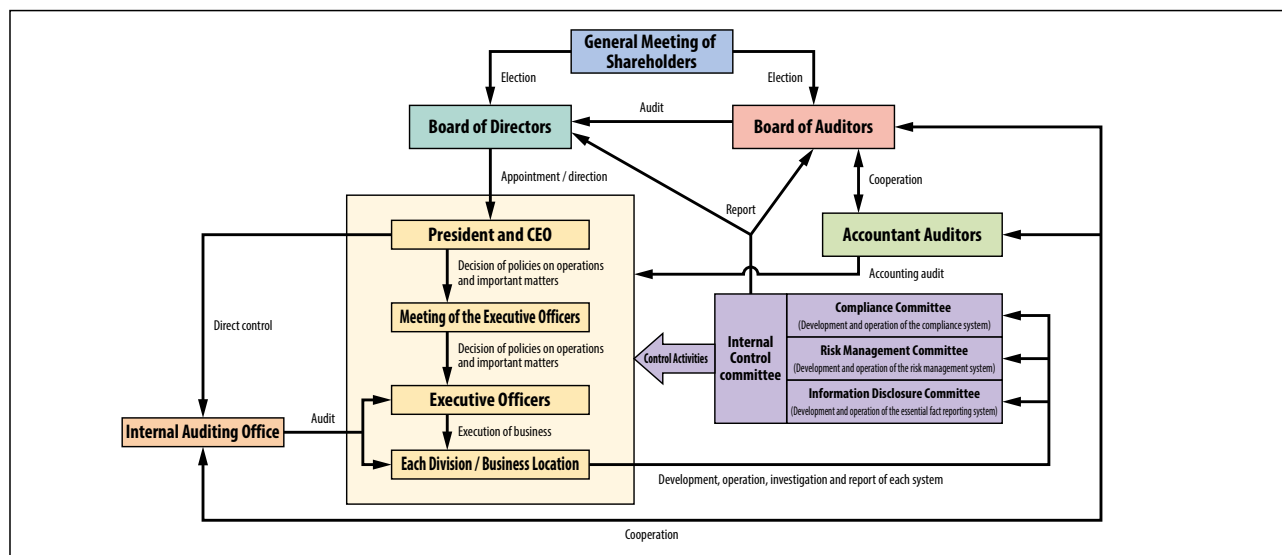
General Meeting of Shareholders

Election

Election

Audit

Board of Directors

Board of Auditors

Appointment / direction

Report

Cooperation

Accountant Auditors

President and CEO

Decision of policies on operations and important matters

Accounting audit

Direct control

Meeting of the Executive Officers

Decision of policies on operations and important matters

Internal Control committee

Compliance Committee
(Development and operation of the compliance system)

Risk Management Committee
(Development and operation of the risk management system)

Information Disclosure Committee
(Development and operation of the essential fact reporting system)

Control Activities

Audit

Executive Officers

Internal Auditing Office

Execution of business

Each Division / Business Location

Development, operation, investigation and report of each system

Cooperation